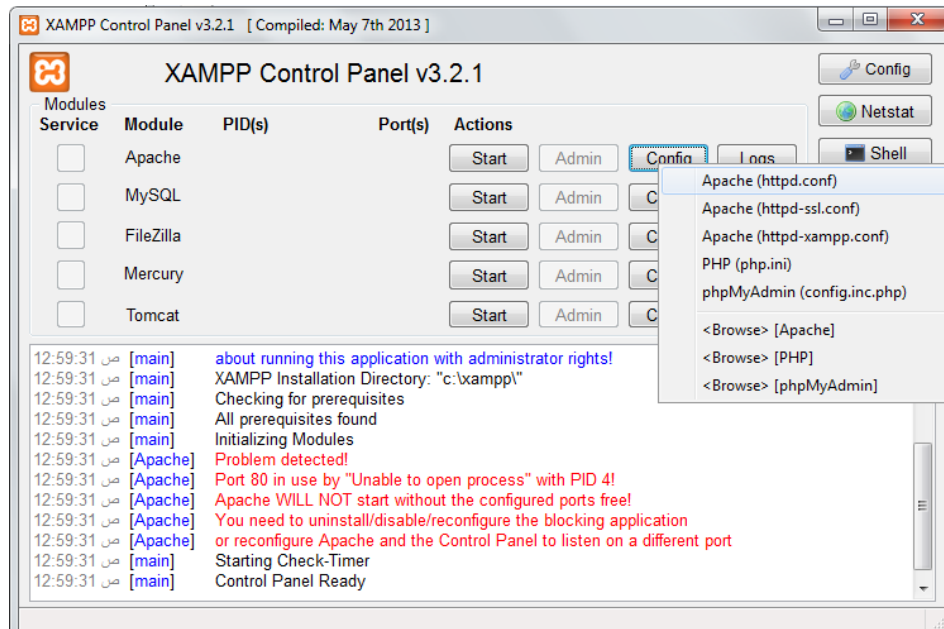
XAMPP Control Panel v3.2.1 [ Compiled: May 7th 2013 ]

XAMPP Control Panel v3.2.1

Config

Netstat

Shell

Modules

| Service | Module | PID(s) | Port(s) | Actions | | | |
|---|---|---|---|---|---|---|---|
| | Apache | | | Start | Admin | Config | Logs |
| | MySQL | | | Start | Admin | C | |
| | FileZilla | | | Start | Admin | C | |
| | Mercury | | | Start | Admin | C | |
| | Tomcat | | | Start | Admin | C | |

Apache (httpd.conf)
Apache (httpd-ssl.conf)
Apache (httpd-xampp.conf)
PHP (php.ini)
phpMyAdmin (config.inc.php)
<Browse> [Apache]
<Browse> [PHP]
<Browse> [phpMyAdmin]

12:59:31 ص [main] about running this application with administrator rights!
12:59:31 ص [main] XAMPP Installation Directory: "c:\xampp\"
12:59:31 ص [main] Checking for prerequisites
12:59:31 ص [main] All prerequisites found
12:59:31 ص [main] Initializing Modules
12:59:31 ص [Apache] Problem detected!
12:59:31 ص [Apache] Port 80 in use by "Unable to open process" with PID 4!
12:59:31 ص [Apache] Apache WILL NOT start without the configured ports free!
12:59:31 ص [Apache] You need to uninstall/disable/reconfigure the blocking application
12:59:31 ص [Apache] or reconfigure Apache and the Control Panel to listen on a different port
12:59:31 ص [main] Starting Check-Timer
12:59:31 ص [main] Control Panel Ready